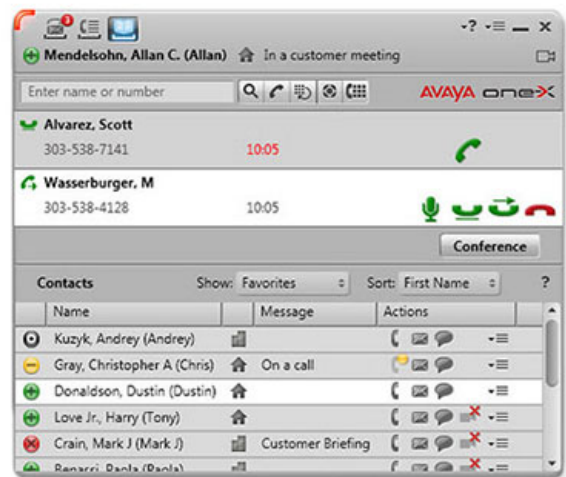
3

Mendelsohn, Allan C. (Allan) In a customer meeting

Enter name or number

AVAYA one-X

Alvarez, Scott
303-538-7141 10:05

Wasserburger, M
303-538-4128 10:05

Conference

Contacts Show: Favorites Sort: First Name ?

| Name | Message | Actions |
|---|---|---|
| Kuzyk, Andrey (Andrey) | | |
| Gray, Christopher A (Chris) | On a call | |
| Donaldson, Dustin (Dustin) | | |
| Love Jr., Harry (Tony) | | |
| Crain, Mark J (Mark J) | Customer Briefing | |
| Benacci, Paola (Paola) | | |